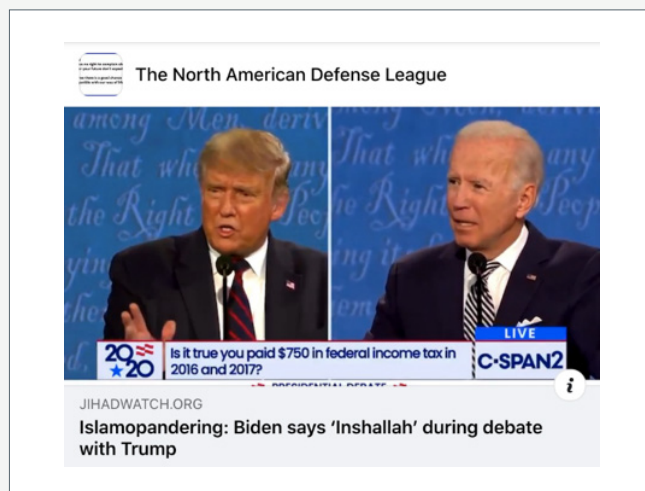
The North American Defense League

among Men, deriv
That wh
the Right
That wh
the Right
Peop

2020
Is it true you paid $750 in federal income tax in 2016 and 2017?
LIVE
C-SPAN2
PRESIDENTIAL DEBATE

i

JIHADWATCH.ORG
Islamopandering: Biden says 'Inshallah' during debate with Trump